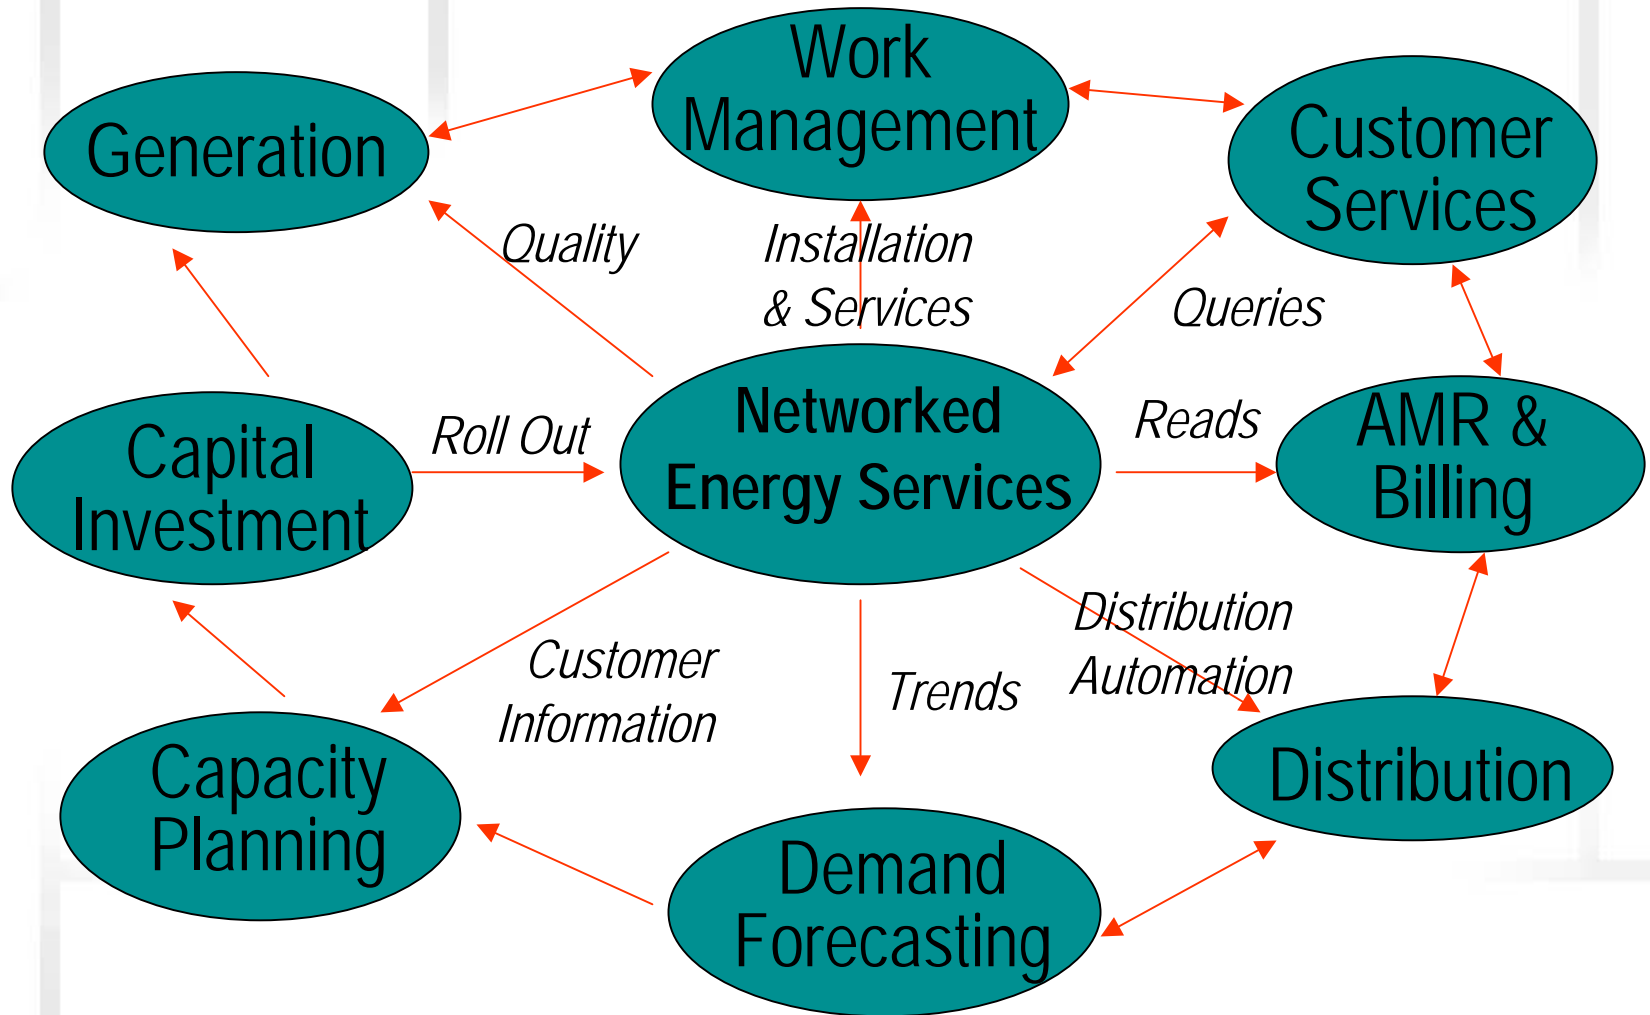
Work Management

Generation

Customer Services

Quality

Installation & Services

Queries

Networked Energy Services

Capital Investment

Roll Out

Reads

AMR & Billing

Customer Information

Trends

Distribution Automation

Capacity Planning

Distribution

Demand Forecasting